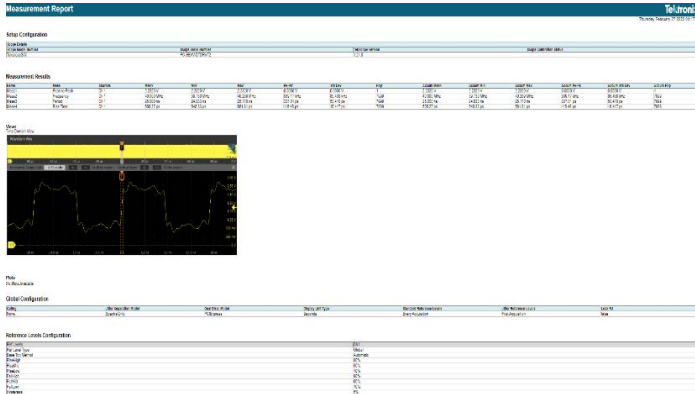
Measurement Report

Tektronix

Thursday, February 27 2020 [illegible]

Setup Configuration

Scope Details

| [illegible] | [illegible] | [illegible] | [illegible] |
|---|---|---|---|
| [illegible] | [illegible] | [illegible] | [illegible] |

Measurement Results

| Name | Meas | Source | Mean | Min | Max | Pk-Pk | Std Dev | Pop | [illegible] | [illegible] | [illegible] | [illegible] | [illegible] | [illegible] |
|---|---|---|---|---|---|---|---|---|---|---|---|---|---|---|
| Meas1 | Positive Width | Ch 1 | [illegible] | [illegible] | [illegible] | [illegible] | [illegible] | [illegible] | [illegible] | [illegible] | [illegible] | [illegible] | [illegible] | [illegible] |
| Meas2 | Frequency | Ch 1 | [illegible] | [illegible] | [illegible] | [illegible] | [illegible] | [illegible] | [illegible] | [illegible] | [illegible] | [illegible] | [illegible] | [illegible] |
| Meas3 | Period | Ch 1 | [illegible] | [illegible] | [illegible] | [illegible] | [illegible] | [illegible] | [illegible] | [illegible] | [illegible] | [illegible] | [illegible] | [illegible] |
| Meas4 | Rise Time | Ch 1 | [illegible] | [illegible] | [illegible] | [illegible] | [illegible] | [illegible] | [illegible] | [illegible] | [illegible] | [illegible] | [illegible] | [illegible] |

Views

Time Domain View

Waveform View

Plots

No Plots Available

Global Configuration

| Gating | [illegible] | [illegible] | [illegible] | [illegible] | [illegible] | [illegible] |
|---|---|---|---|---|---|---|
| None | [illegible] | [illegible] | Seconds | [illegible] | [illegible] | False |

Reference Levels Configuration

| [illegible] | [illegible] |
|---|---|
| Ref Level Type | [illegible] |
| Base Top Method | Automatic |
| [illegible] | 90% |
| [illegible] | 50% |
| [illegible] | 10% |
| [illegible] | 90% |
| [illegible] | 50% |
| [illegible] | 10% |
| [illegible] | 0% |